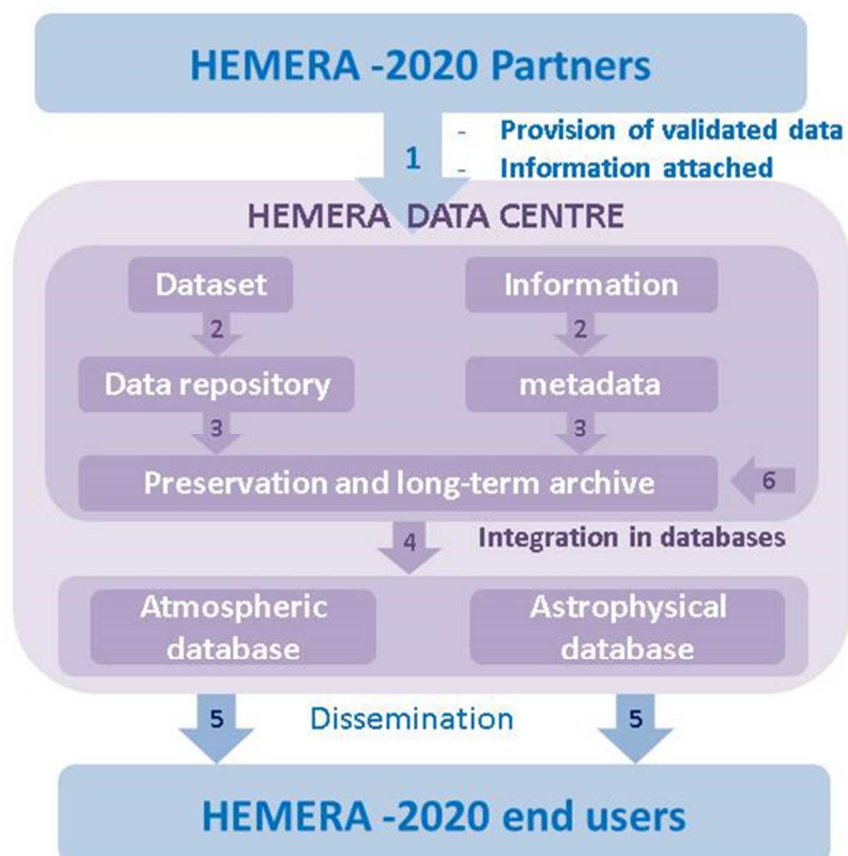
HEMERA -2020 Partners

1

- Provision of validated data
- Information attached

HEMERA DATA CENTRE

Dataset

Information

2

2

Data repository

metadata

3

3

Preservation and long-term archive

6

4

Integration in databases

Atmospheric database

Astrophysical database

5

Dissemination

5

HEMERA -2020 end users